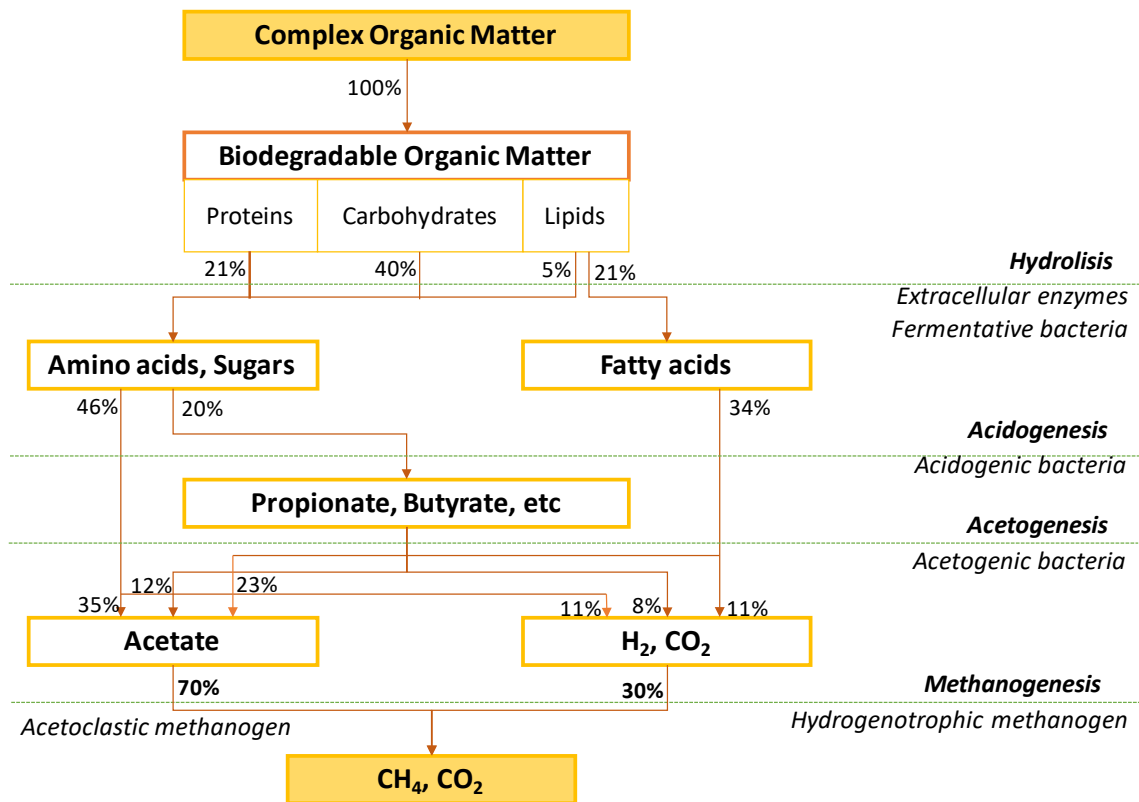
Complex Organic Matter

100%

Biodegradable Organic Matter

Proteins

Carbohydrates

Lipids

21%

40%

5%

21%

Hydrolisis

Extracellular enzymes

Fermentative bacteria

Amino acids, Sugars

Fatty acids

46%

20%

34%

Acidogenesis

Acidogenic bacteria

Propionate, Butyrate, etc

Acetogenesis

Acetogenic bacteria

12%

23%

35%

11%

8%

11%

Acetate

$H_2$, $CO_2$

70%

30%

Methanogenesis

Acetoclastic methanogen

Hydrogenotrophic methanogen

$CH_4$, $CO_2$